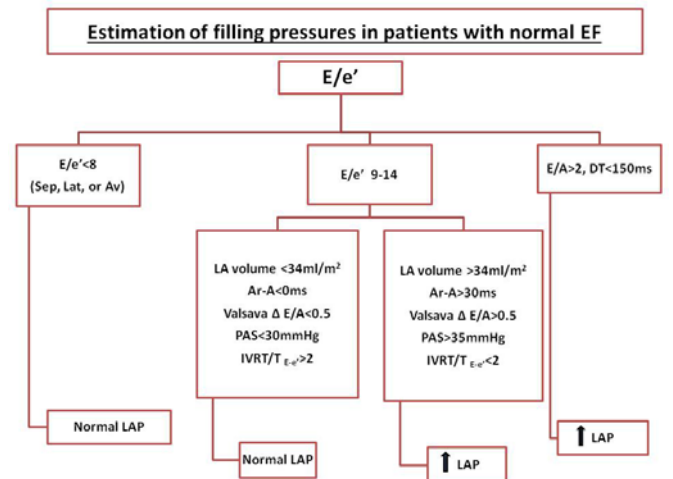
Estimation of filling pressures in patients with normal EF

E/e'

E/e'<8
(Sep, Lat, or Av)

E/e' 9-14

E/A>2, DT<150ms

LA volume <34ml/m$^2$
Ar-A<0ms
Valsava Δ E/A<0.5
PAS<30mmHg
IVRT/T $_{E-e'}$>2

LA volume >34ml/m$^2$
Ar-A>30ms
Valsava Δ E/A>0.5
PAS>35mmHg
IVRT/T $_{E-e'}$<2

Normal LAP

↑ LAP

Normal LAP

↑ LAP